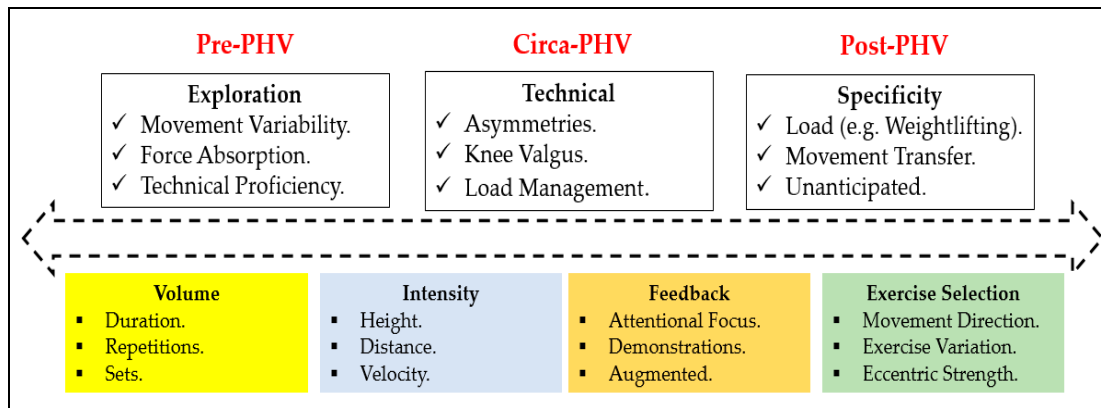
Pre-PHV

Exploration
✓ Movement Variability.
✓ Force Absorption.
✓ Technical Proficiency.

Circa-PHV

Technical
✓ Asymmetries.
✓ Knee Valgus.
✓ Load Management.

Post-PHV

Specificity
✓ Load (e.g. Weightlifting).
✓ Movement Transfer.
✓ Unanticipated.

Volume
▪ Duration.
▪ Repetitions.
▪ Sets.

Intensity
▪ Height.
▪ Distance.
▪ Velocity.

Feedback
▪ Attentional Focus.
▪ Demonstrations.
▪ Augmented.

Exercise Selection
▪ Movement Direction.
▪ Exercise Variation.
▪ Eccentric Strength.